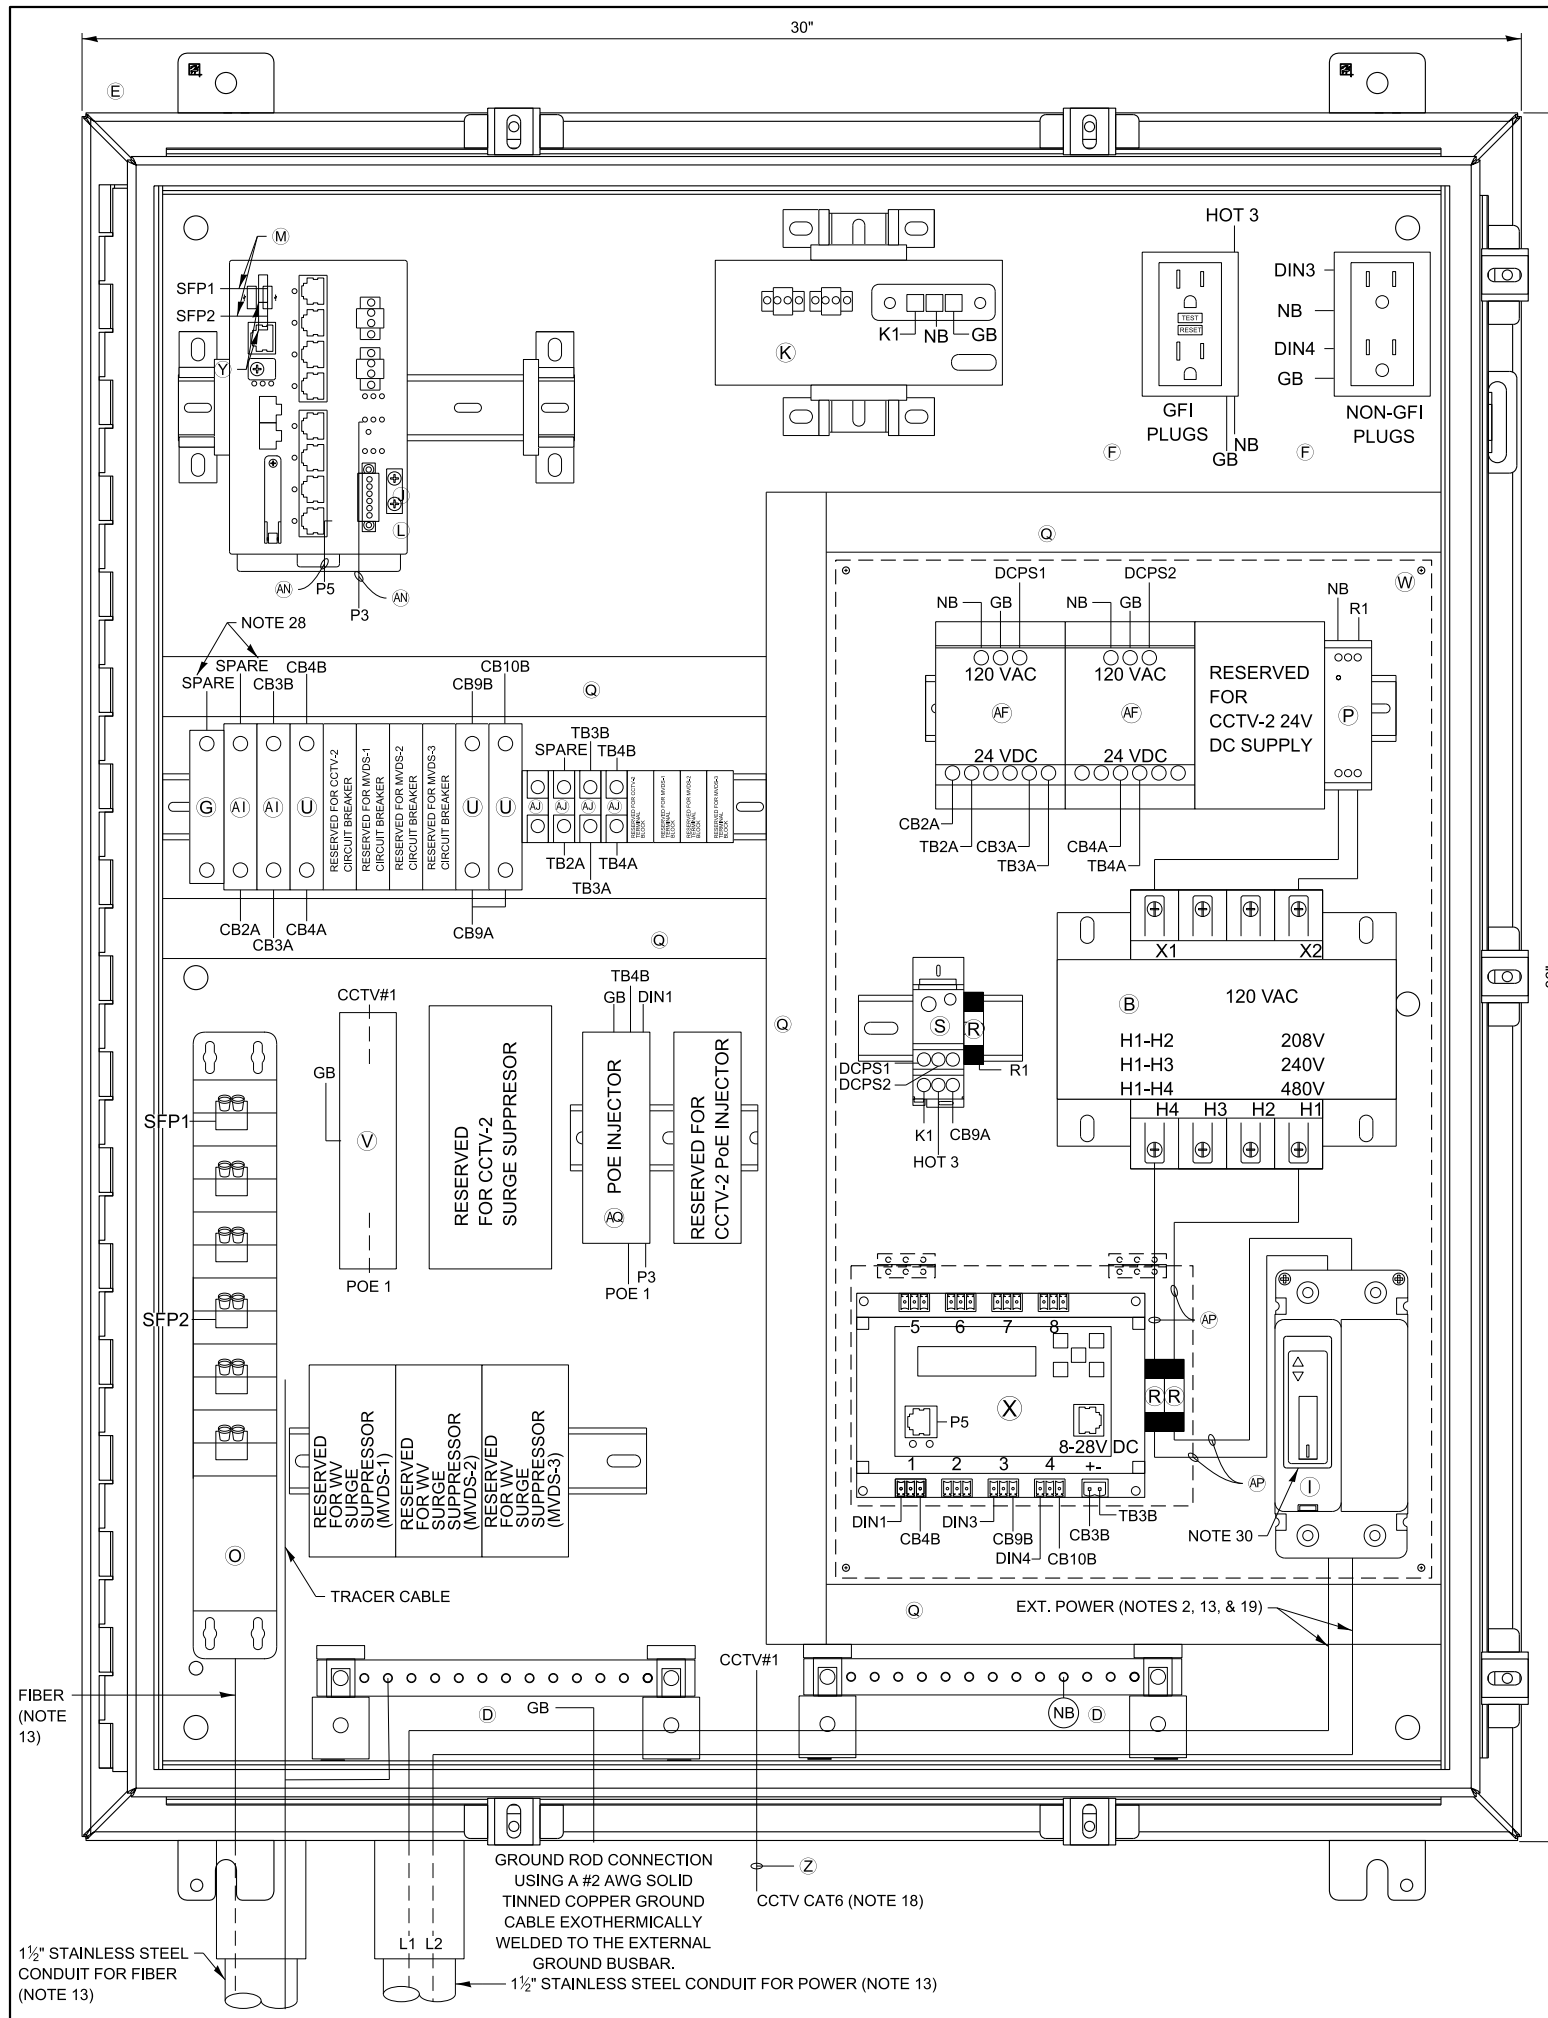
30"

E

M

SFP1

SFP2

Y

L

AN P5

P3 AN

K

K1 NB GB

HOT 3

TEST
RESET

GFI PLUGS

GB NB

F

DIN3

NB

DIN4

GB

NON-GFI PLUGS

F

Q

W

NOTE 28

SPARE

SPARE CB3B CB4B

CB9B CB10B

Q

G AI AI U

RESERVED FOR CCTV-2 CIRCUIT BREAKER

RESERVED FOR MVDS-1 CIRCUIT BREAKER

RESERVED FOR MVDS-2 CIRCUIT BREAKER

RESERVED FOR MVDS-3 CIRCUIT BREAKER

U U

TB3B

SPARE TB4B

AJ AJ AJ AJ

RESERVED FOR CCTV-2 TERMINAL BLOCK

RESERVED FOR MVDS-1 TERMINAL BLOCK

RESERVED FOR MVDS-2 TERMINAL BLOCK

RESERVED FOR MVDS-3 TERMINAL BLOCK

TB2A TB4A

TB3A

CB2A CB4A

CB3A

CB9A

Q

DCPS1 DCPS2

NB GB NB GB

120 VAC 120 VAC

AF AF

24 VDC 24 VDC

RESERVED FOR CCTV-2 24V DC SUPPLY

NB R1

P

CB2A

TB2A CB3A

TB3A

CB4A

TB4A

X1 X2

B 120 VAC

H1-H2 208V

H1-H3 240V

H1-H4 480V

H4 H3 H2 H1

S R

DCPS1

DCPS2

R1

K1 CB9A

HOT 3

Q

CCTV#1

GB

V

POE 1

RESERVED FOR CCTV-2 SURGE SUPPRESOR

TB4B

GB DIN1

POE INJECTOR

AQ

P3

POE 1

RESERVED FOR CCTV-2 PoE INJECTOR

SFP1

SFP2

O

RESERVED FOR WV SURGE SUPPRESSOR (MVDS-1)

RESERVED FOR WV SURGE SUPPRESSOR (MVDS-2)

RESERVED FOR WV SURGE SUPPRESSOR (MVDS-3)

TRACER CABLE

5 6 7 8

AP

X

P5

8-28V DC

R R

AP

1 2 3 4 +-

DIN1 DIN3 CB9B DIN4 CB10B CB3B TB3B

CB4B

I

NOTE 30

Q

EXT. POWER (NOTES 2, 13, & 19)

FIBER (NOTE 13)

CCTV#1

D GB

NB D

GROUND ROD CONNECTION USING A #2 AWG SOLID TINNED COPPER GROUND CABLE EXOTHERMICALLY WELDED TO THE EXTERNAL GROUND BUSBAR.

Z

CCTV CAT6 (NOTE 18)

L1 L2

1½" STAINLESS STEEL CONDUIT FOR FIBER (NOTE 13)

1½" STAINLESS STEEL CONDUIT FOR POWER (NOTE 13)